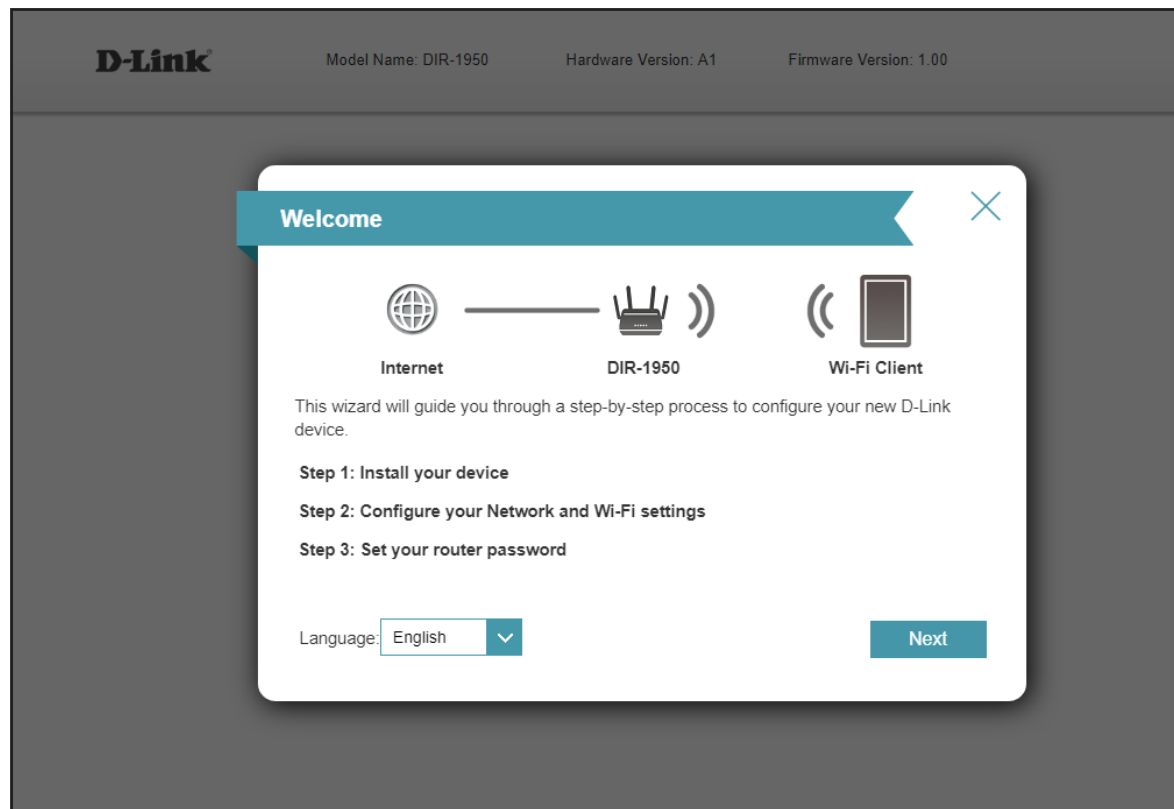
D-Link® Model Name: DIR-1950 Hardware Version: A1 Firmware Version: 1.00

Welcome

Internet DIR-1950 Wi-Fi Client

This wizard will guide you through a step-by-step process to configure your new D-Link device.

Step 1: Install your device

Step 2: Configure your Network and Wi-Fi settings

Step 3: Set your router password

Language: English

Next